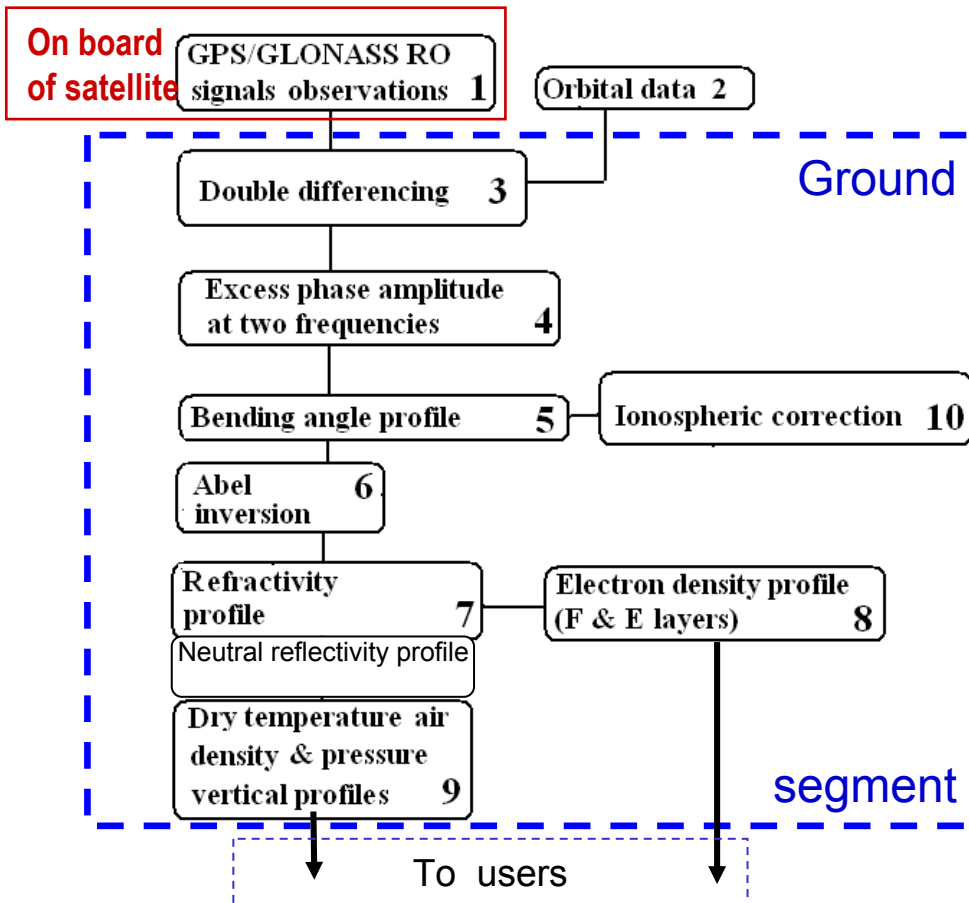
On board of satellite

GPS/GLONASS RO signals observations 1

Orbital data 2

Ground

Double differencing 3

Excess phase amplitude at two frequencies 4

Bending angle profile 5

Ionospheric correction 10

Abel inversion 6

Refractivity profile 7

Electron density profile (F & E layers) 8

Neutral reflectivity profile

Dry temperature air density & pressure vertical profiles 9

segment

To users